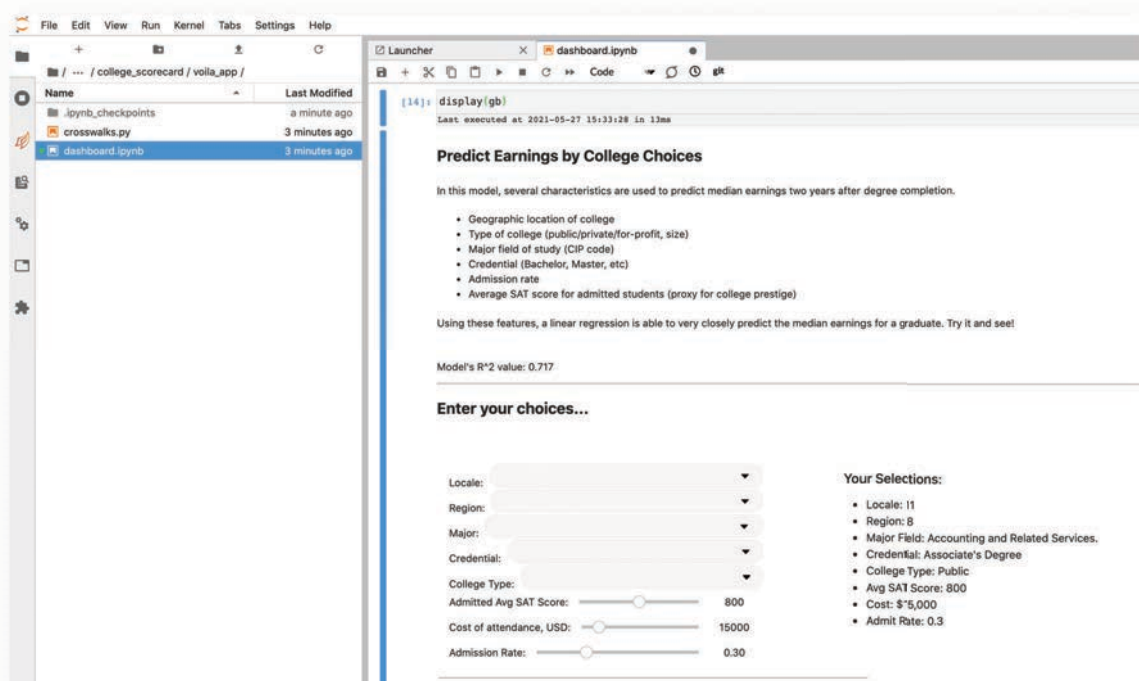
File Edit View Run Kernel Tabs Settings Help

/ ··· / college_scorecard / voila_app /

| Name | Last Modified |
|---|---|
| .ipynb_checkpoints | a minute ago |
| crosswalks.py | 3 minutes ago |
| dashboard.ipynb | 3 minutes ago |

Launcher × dashboard.ipynb

Code git

[14]: display(gb)

Last executed at 2021-05-27 15:33:28 in 13ms

Predict Earnings by College Choices

In this model, several characteristics are used to predict median earnings two years after degree completion.

- Geographic location of college
- Type of college (public/private/for-profit, size)
- Major field of study (CIP code)
- Credential (Bachelor, Master, etc)
- Admission rate
- Average SAT score for admitted students (proxy for college prestige)

Using these features, a linear regression is able to very closely predict the median earnings for a graduate. Try it and see!

Model's R^2 value: 0.717

Enter your choices...

Locale:
Region:
Major:
Credential:
College Type:
Admitted Avg SAT Score: 800
Cost of attendance, USD: 15000
Admission Rate: 0.30

Your Selections:

- Locale: 11
- Region: 8
- Major Field: Accounting and Related Services.
- Credential: Associate's Degree
- College Type: Public
- Avg SAT Score: 800
- Cost: $15,000
- Admit Rate: 0.3